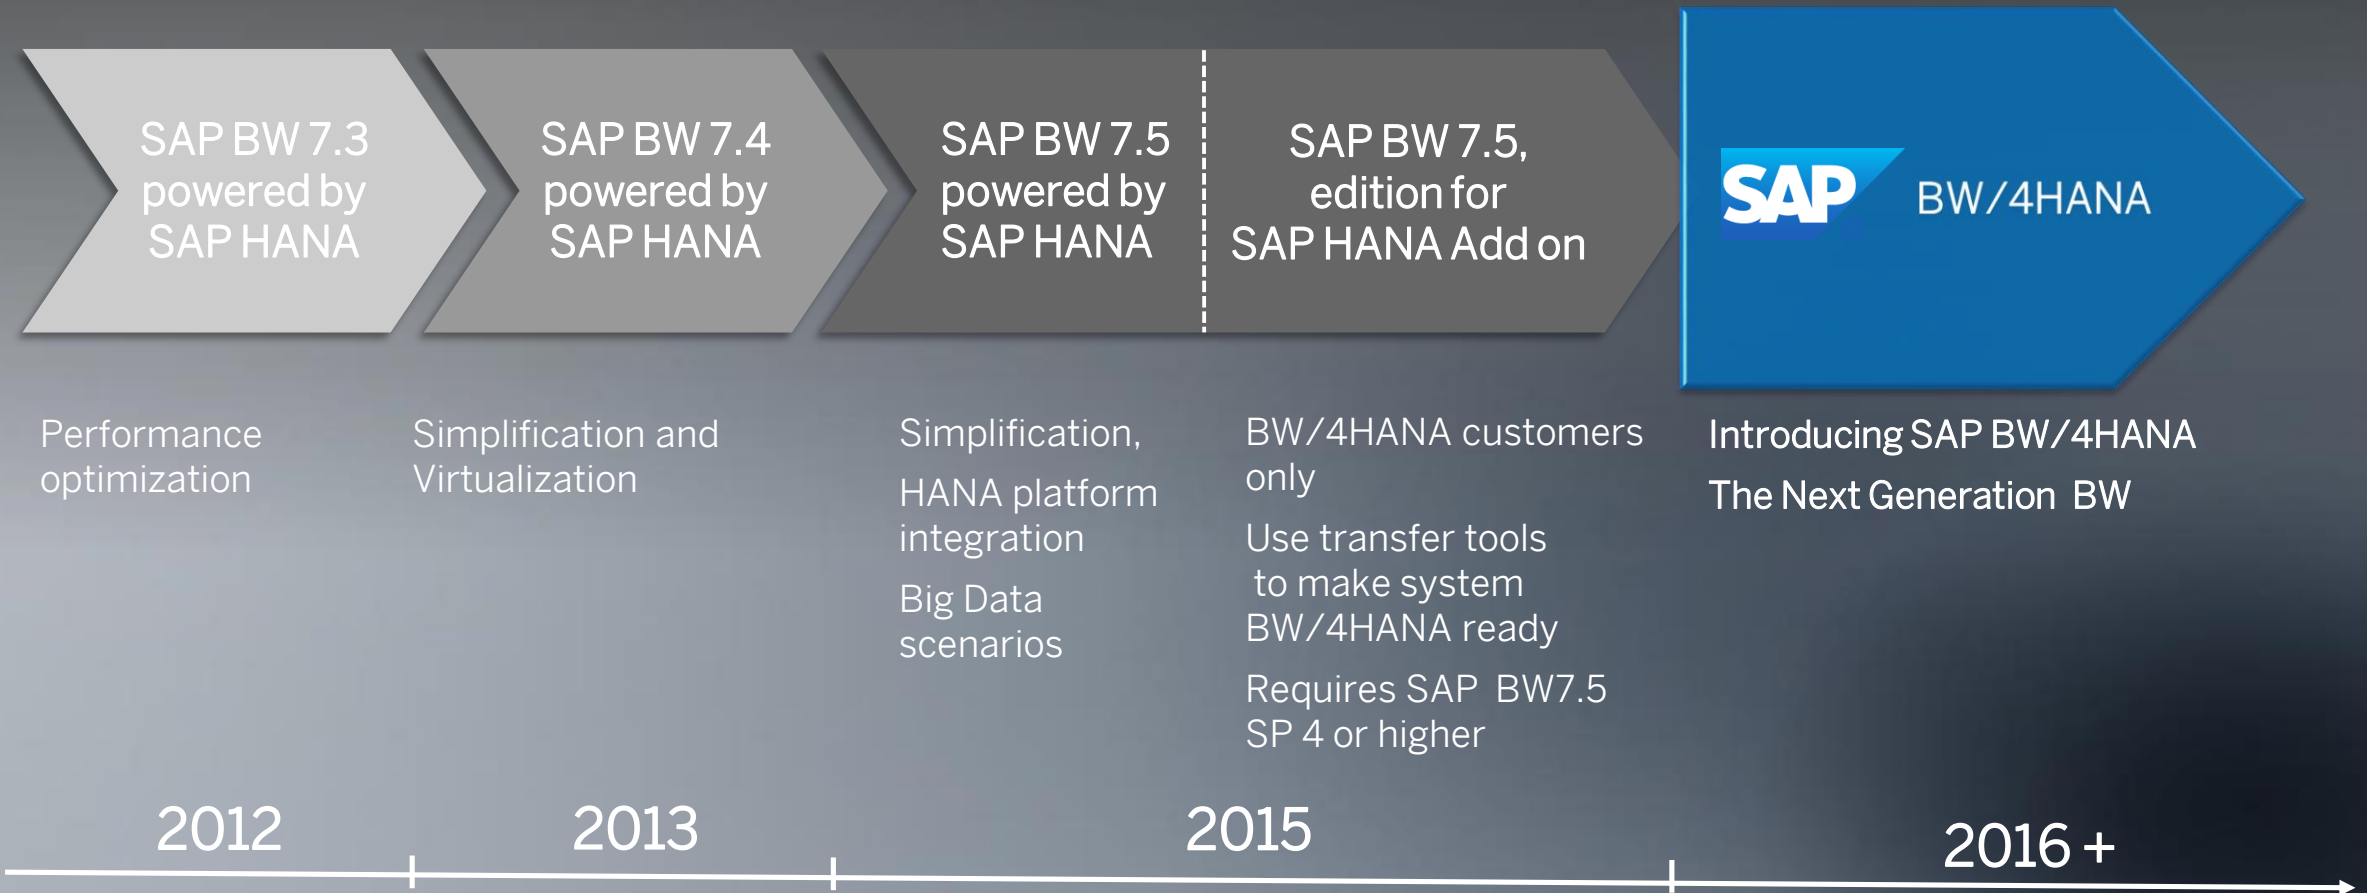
SAP BW 7.3 powered by SAP HANA

SAP BW 7.4 powered by SAP HANA

SAP BW 7.5 powered by SAP HANA

SAP BW 7.5, edition for SAP HANA Add on

SAP BW/4HANA

Performance optimization

Simplification and Virtualization

Simplification,

HANA platform integration

Big Data scenarios

BW/4HANA customers only

Use transfer tools to make system BW/4HANA ready

Requires SAP BW7.5 SP 4 or higher

Introducing SAP BW/4HANA

The Next Generation BW

2012

2013

2015

2016 +